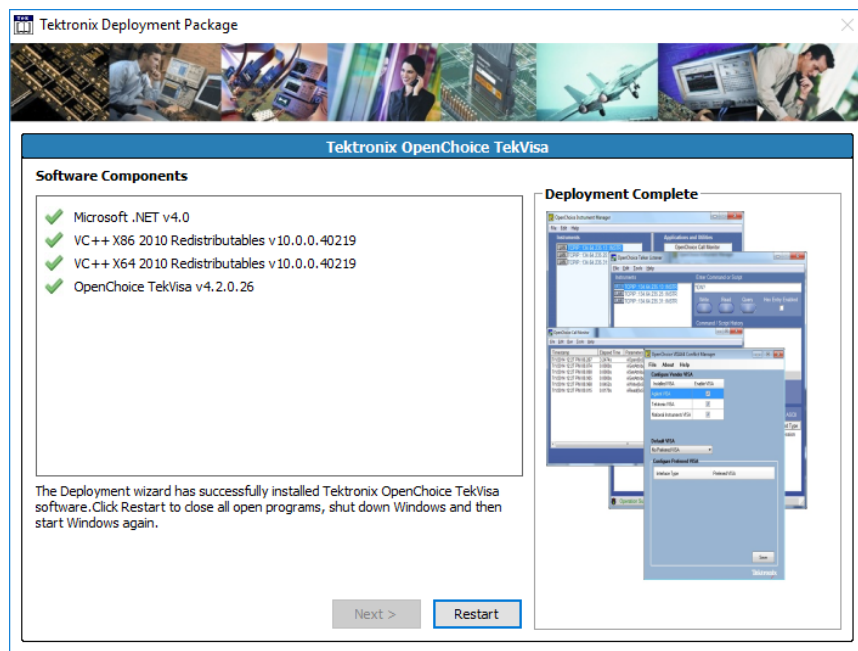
Tektronix Deployment Package

Tektronix OpenChoice TekVisa

Software Components

Microsoft .NET v4.0
VC++ X86 2010 Redistributables v10.0.0.40219
VC++ X64 2010 Redistributables v10.0.0.40219
OpenChoice TekVisa v4.2.0.26

The Deployment wizard has successfully installed Tektronix OpenChoice TekVisa software.Click Restart to close all open programs, shut down Windows and then start Windows again.

Deployment Complete

Next >

Restart